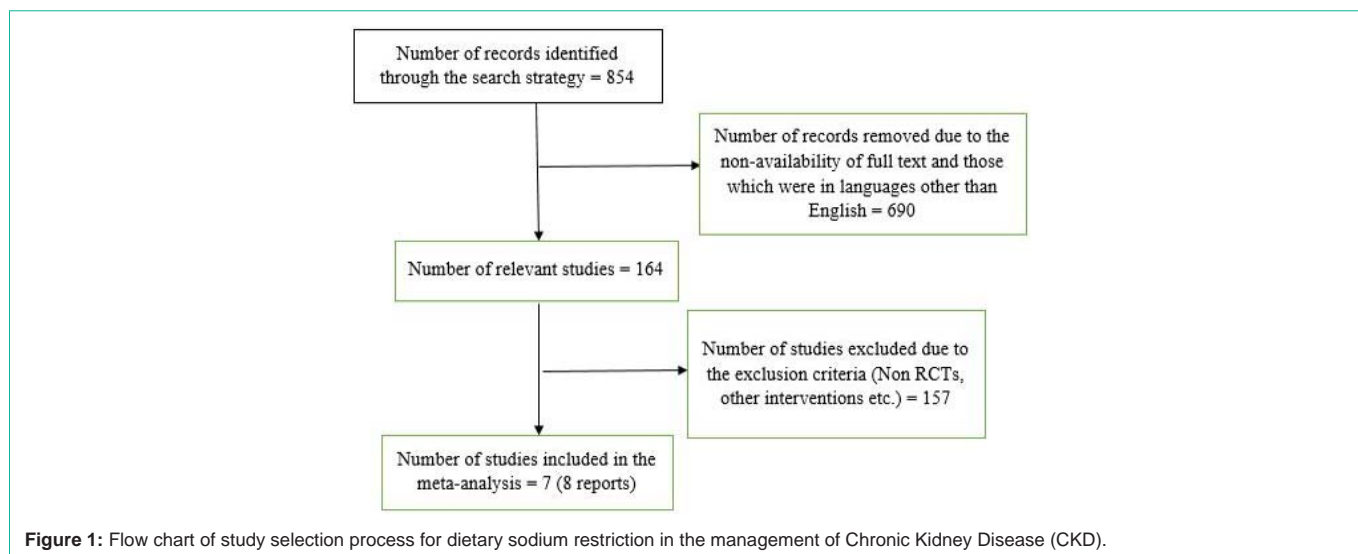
Number of records identified through the search strategy = 854

Number of records removed due to the non-availability of full text and those which were in languages other than English = 690

Number of relevant studies = 164

Number of studies excluded due to the exclusion criteria (Non RCTs, other interventions etc.) = 157

Number of studies included in the meta-analysis = 7 (8 reports)

**Figure 1:** Flow chart of study selection process for dietary sodium restriction in the management of Chronic Kidney Disease (CKD).